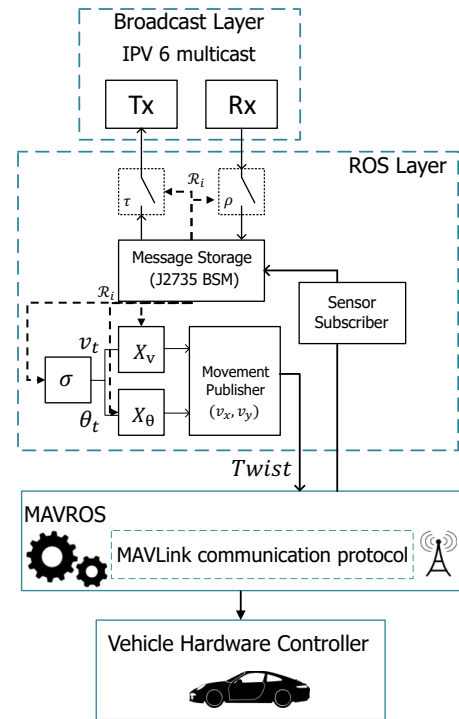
Broadcast Layer
IPV 6 multicast

Tx

Rx

ROS Layer

$\tau$

$\mathcal{R}_i$

$\rho$

Message Storage
(J2735 BSM)

$\mathcal{R}_i$

Sensor Subscriber

$v_t$

$\sigma$

$X_{\mathrm{v}}$

Movement Publisher
$(v_x, v_y)$

$\theta_t$

$X_{\theta}$

$Twist$

MAVROS

MAVLink communication protocol

Vehicle Hardware Controller